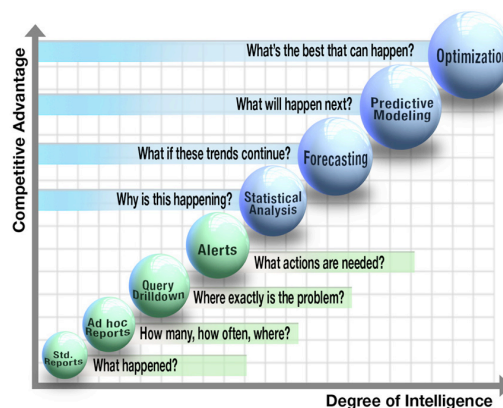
Competitive Advantage

What's the best that can happen? Optimization

What will happen next? Predictive Modeling

What if these trends continue? Forecasting

Why is this happening? Statistical Analysis

Alerts What actions are needed?

Query Drilldown Where exactly is the problem?

Ad hoc Reports How many, how often, where?

Std. Reports What happened?

Degree of Intelligence